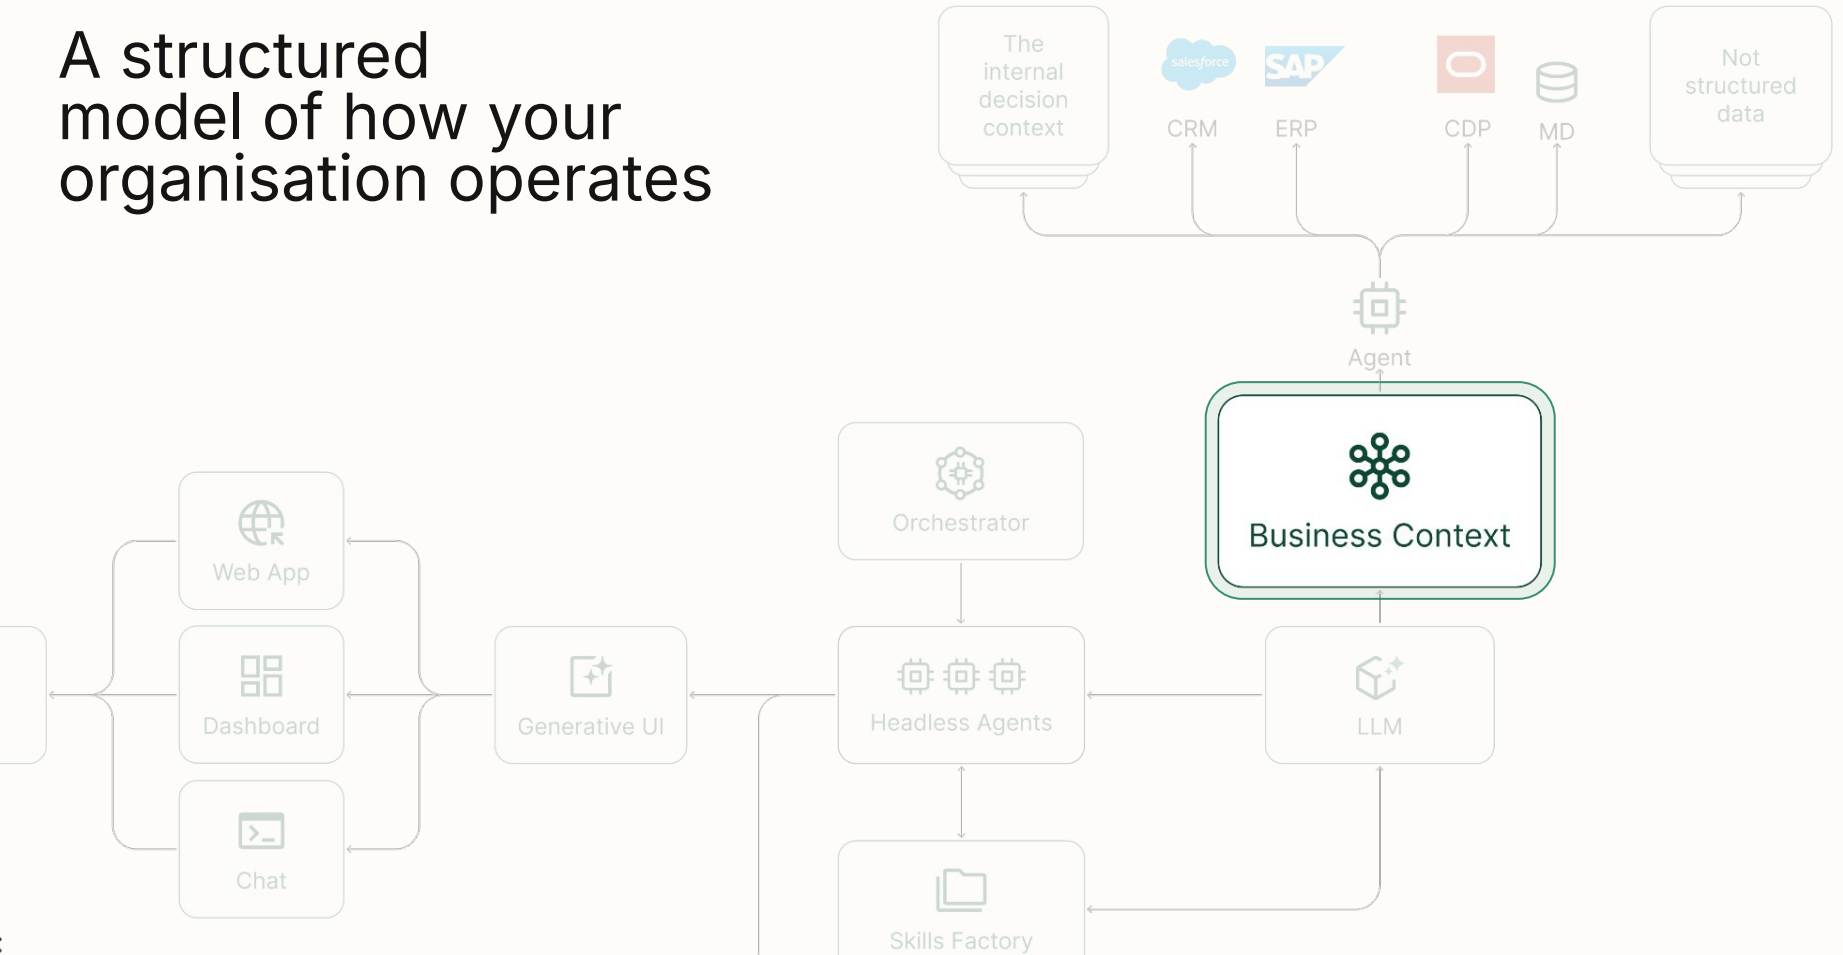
A structured model of how your organisation operates

The internal decision context

salesforce

CRM

SAP

ERP

CDP

MD

Not structured data

Agent

Business Context

Orchestrator

Web App

Dashboard

Chat

Generative UI

Headless Agents

LLM

Skills Factory